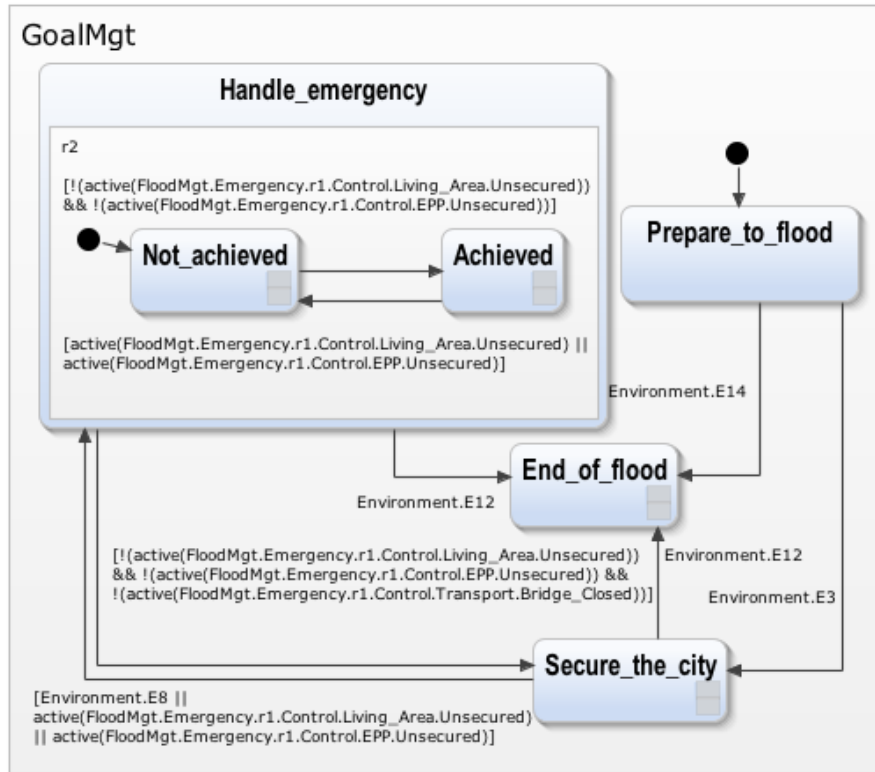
GoalMgt

Handle_emergency

r2

[!(active(FloodMgt.Emergency.r1.Control.Living_Area.Unsecured)) && !(active(FloodMgt.Emergency.r1.Control.EPP.Unsecured))]

Not_achieved

Achieved

[active(FloodMgt.Emergency.r1.Control.Living_Area.Unsecured) || active(FloodMgt.Emergency.r1.Control.EPP.Unsecured)]

Prepare_to_flood

Environment.E14

End_of_flood

Environment.E12

[!(active(FloodMgt.Emergency.r1.Control.Living_Area.Unsecured)) && !(active(FloodMgt.Emergency.r1.Control.EPP.Unsecured)) && !(active(FloodMgt.Emergency.r1.Control.Transport.Bridge_Closed))]

Environment.E12

Environment.E3

Secure_the_city

[Environment.E8 || active(FloodMgt.Emergency.r1.Control.Living_Area.Unsecured) || active(FloodMgt.Emergency.r1.Control.EPP.Unsecured)]